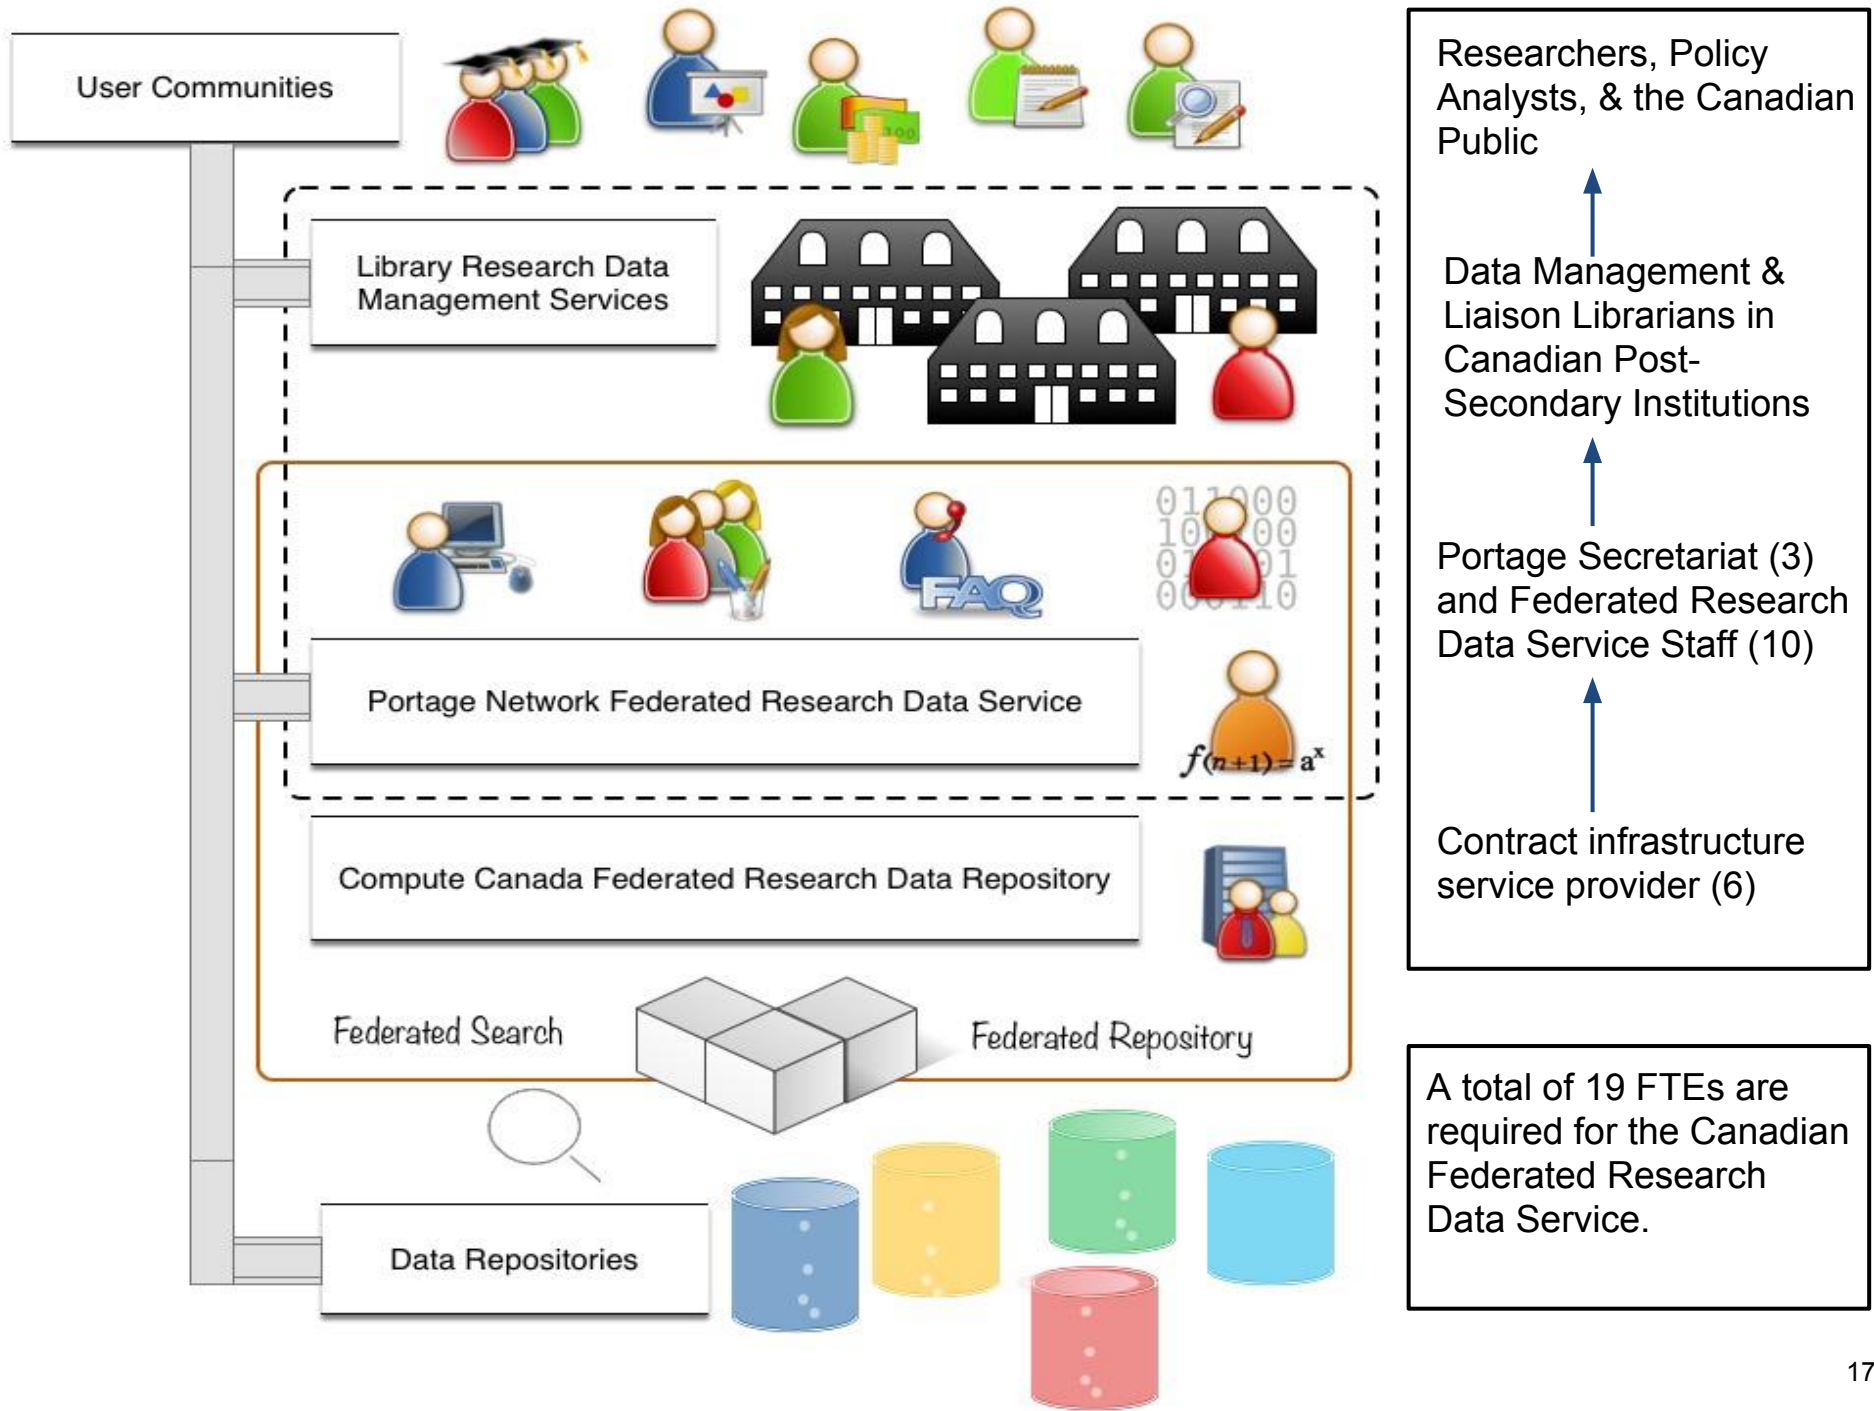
User Communities

Library Research Data Management Services

011000
10 00
0 01
00 10

Portage Network Federated Research Data Service

$f(n+1)=a^x$

Compute Canada Federated Research Data Repository

Federated Search

Federated Repository

Data Repositories

Researchers, Policy Analysts, & the Canadian Public

Data Management & Liaison Librarians in Canadian Post-Secondary Institutions

Portage Secretariat (3) and Federated Research Data Service Staff (10)

Contract infrastructure service provider (6)

A total of 19 FTEs are required for the Canadian Federated Research Data Service.

17